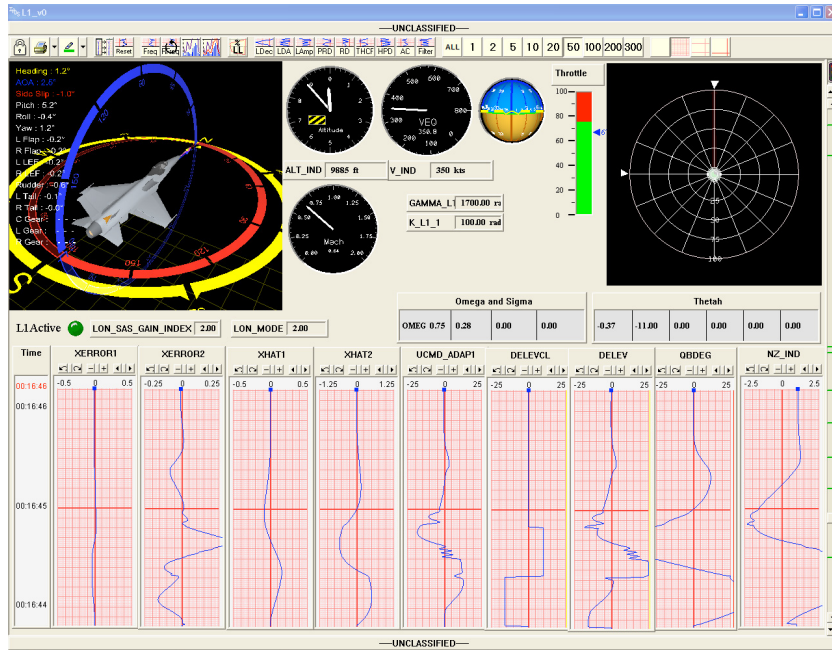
L1_v0

UNCLASSIFIED

Reset Freq Freq LL LDec LDA LAmp PRD RD THCF HPD AC Filter ALL 1 2 5 10 20 50 100 200 300

Heading : 1.2°
AOA : 2.6°
Side Slip : -1.0°
Pitch : 5.2°
Roll : -0.4°
Yaw : 1.2°
L Flap : -0.2°
R Flap : -0.2°
L LEF : 0.2°
R LEF : 0.2°
Rudder : -0.6°
L Tail : -0.1°
R Tail : -0.0°
C Gear : -
L Gear : -
R Gear : -

Altitude

VEO
350.8
100 200 300 400 500 600 700

Throttle
100 80 60 40 20 0

ALT_IND 9885 ft
V_IND 350 kts

GAMMA_L1 1700.00 rs
K_L1_1 100.00 rad

0.25 0.50 0.75 1.00 1.25 1.50 1.75 2.00
Mach
0.64

25 50 75 100

L1Active LON_SAS_GAIN_INDEX 2.00 LON_MODE 2.00

Omega and Sigma

| OMEG 0.75 | 0.28 | 0.00 | 0.00 |
|---|---|---|---|

Thetah

| -0.37 | -11.00 | 0.00 | 0.00 | 0.00 | 0.00 |
|---|---|---|---|---|---|

Time
00:16:46
00:16:46
00:16:45
00:16:44

XERROR1 -0.5 0 0.5
XERROR2 -0.25 0 0.25
XHAT1 -0.5 0 0.5
XHAT2 -1.25 0 1.25
UCMD_ADAP1 -25 0 25
DELEVCL -25 0 25
DELEV -25 0 25
QBDEG -25 0 25
NZ_IND -2.5 0 2.5

UNCLASSIFIED